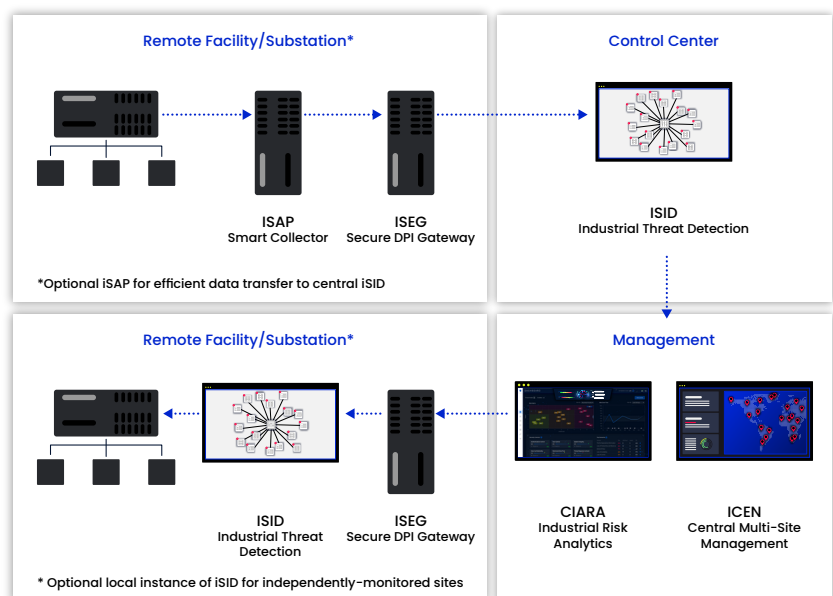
Remote Facility/Substation*

ISAP
Smart Collector

ISEG
Secure DPI Gateway

*Optional iSAP for efficient data transfer to central iSID

Control Center

ISID
Industrial Threat Detection

Remote Facility/Substation*

ISID
Industrial Threat Detection

ISEG
Secure DPI Gateway

* Optional local instance of iSID for independently-monitored sites

Management

CIARA
Industrial Risk Analytics

ICEN
Central Multi-Site Management